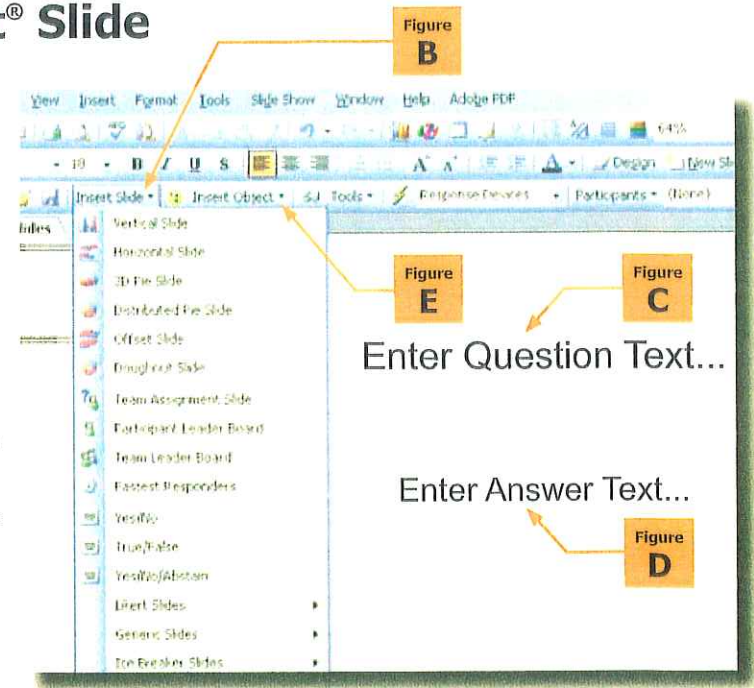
® Slide

Figure B

View Insert Format Tools Slide Show Window Help Adobe PDF

64%

10 B I U S A A Design New Sl

Insert Slide • Insert Object • Tools • Response Devices • Participants • (None)

lides

Vertical Slide
Horizontal Slide
3D Pie Slide
Distributed Pie Slide
Offset Slide
Doughnut Slide
Team Assignment Slide
Participant Leader Board
Team Leader Board
Fastest Responders
Yes/No
True/False
Yes/No/Abstain
Likert Slides
Generic Slides
Ice Breaker Slides

Figure E

Figure C

Enter Question Text...

Enter Answer Text...

Figure D